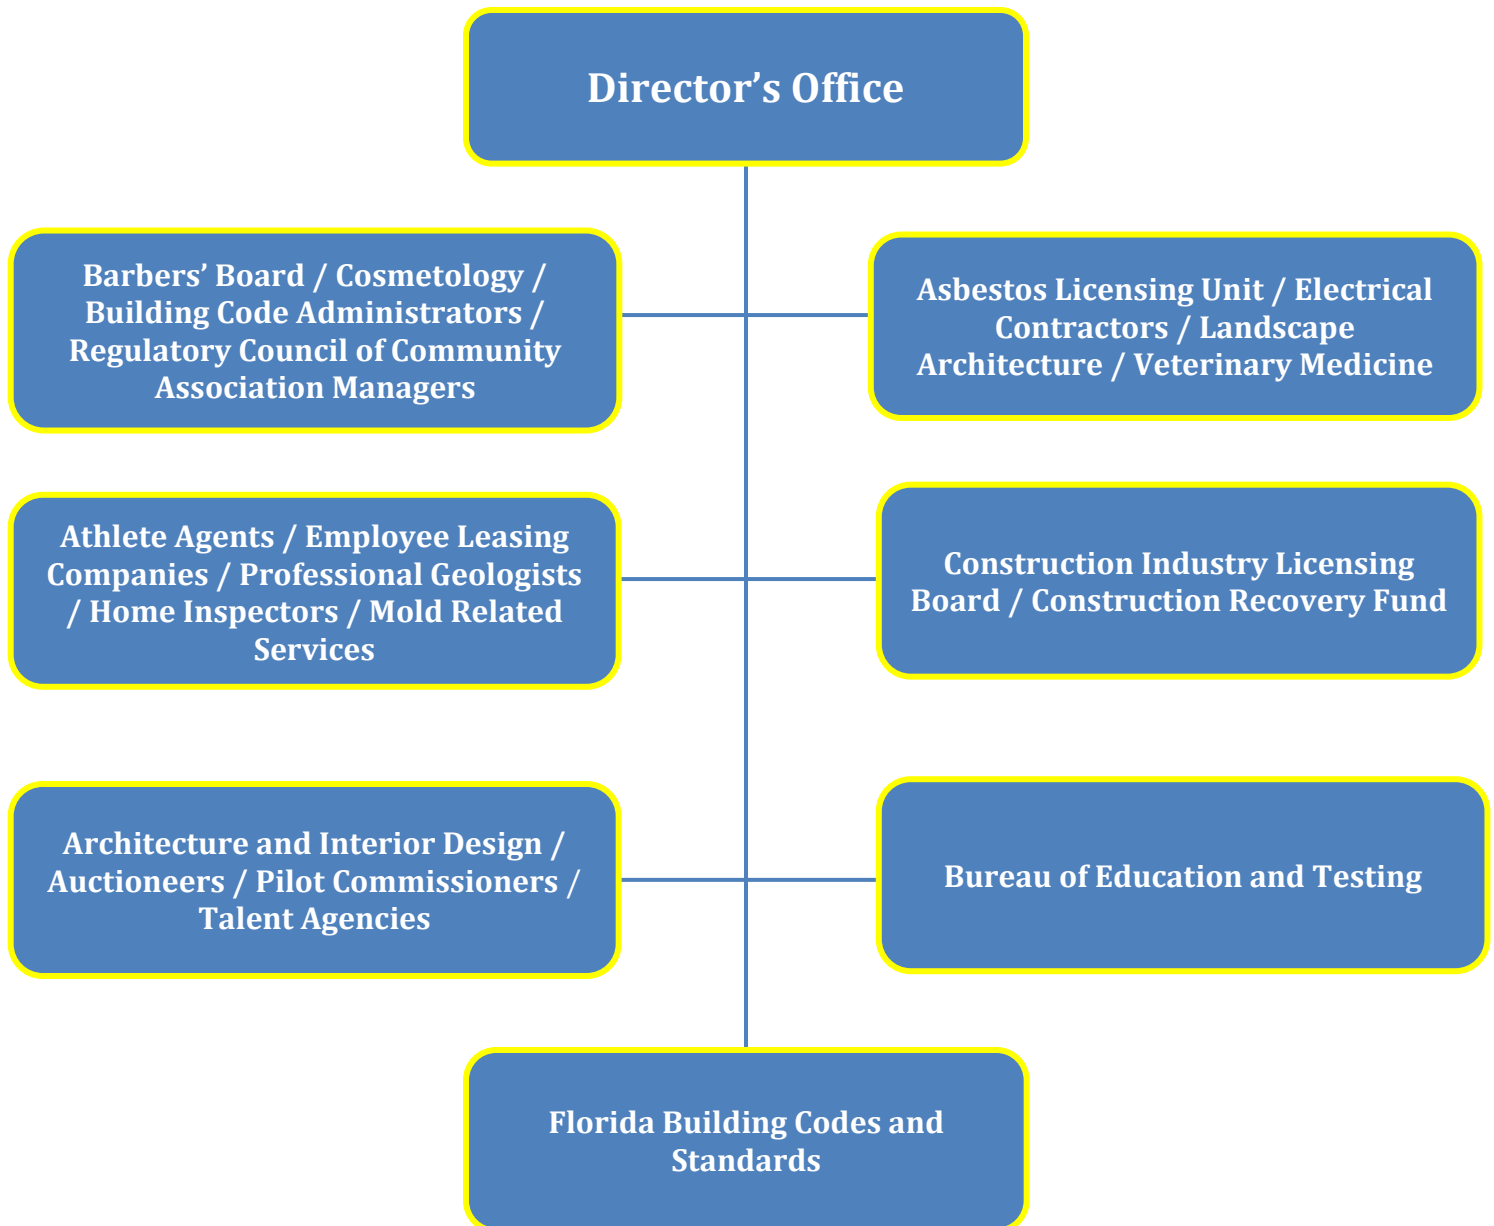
Director’s Office

Barbers’ Board / Cosmetology / Building Code Administrators / Regulatory Council of Community Association Managers

Asbestos Licensing Unit / Electrical Contractors / Landscape Architecture / Veterinary Medicine

Athlete Agents / Employee Leasing Companies / Professional Geologists / Home Inspectors / Mold Related Services

Construction Industry Licensing Board / Construction Recovery Fund

Architecture and Interior Design / Auctioneers / Pilot Commissioners / Talent Agencies

Bureau of Education and Testing

Florida Building Codes and Standards